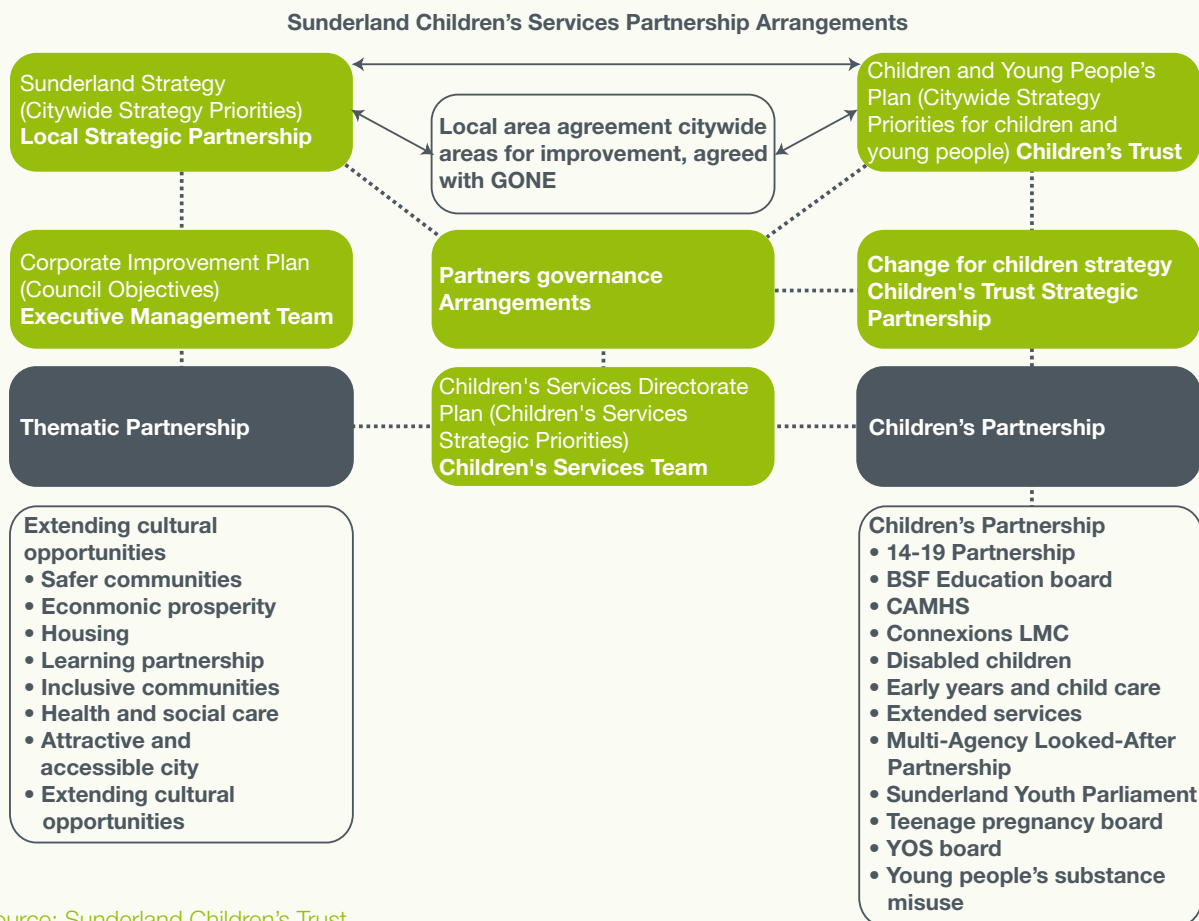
Sunderland Children's Services Partnership Arrangements

Sunderland Strategy (Citywide Strategy Priorities) **Local Strategic Partnership**

Local area agreement citywide areas for improvement, agreed with GONE

Children and Young People's Plan (Citywide Strategy Priorities for children and young people) **Children's Trust**

Corporate Improvement Plan (Council Objectives) **Executive Management Team**

Partners governance Arrangements

Change for children strategy Children's Trust Strategic Partnership

Thematic Partnership

Children's Services Directorate Plan (Children's Services Strategic Priorities) **Children's Services Team**

Children's Partnership

Extending cultural opportunities
• Safer communities
• Econmonic prosperity
• Housing
• Learning partnership
• Inclusive communities
• Health and social care
• Attractive and accessible city
• Extending cultural opportunities

Children's Partnership
• 14-19 Partnership
• BSF Education board
• CAMHS
• Connexions LMC
• Disabled children
• Early years and child care
• Extended services
• Multi-Agency Looked-After Partnership
• Sunderland Youth Parliament
• Teenage pregnancy board
• YOS board
• Young people's substance misuse

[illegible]ource: Sunderland Children's Trust